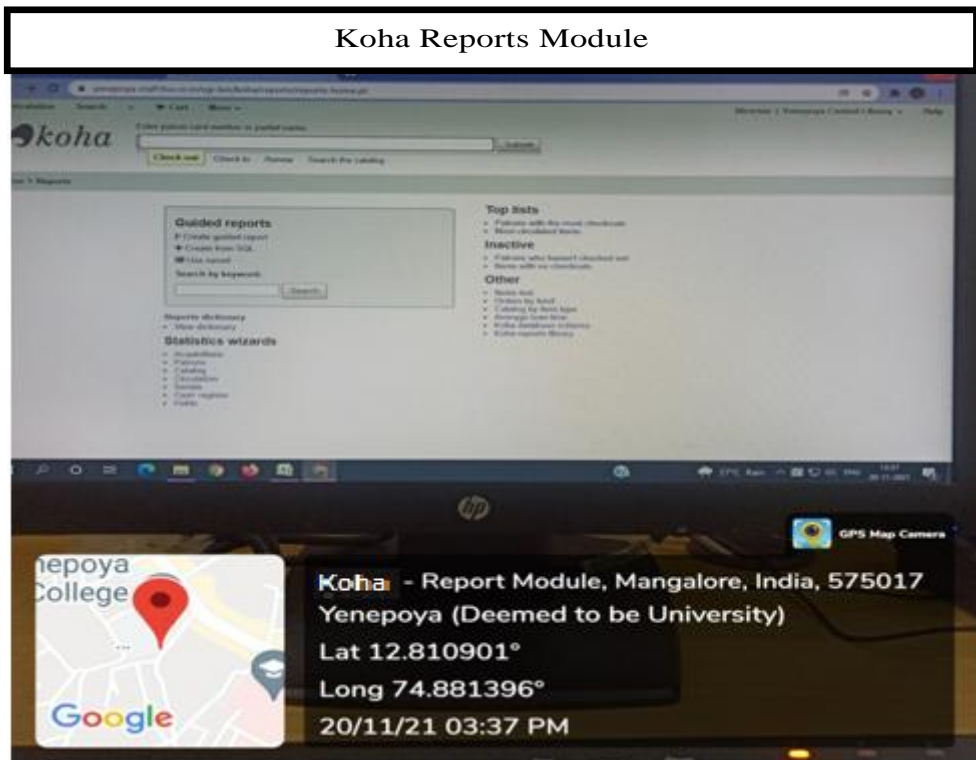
Koha Reports Module

koha

Check out Check in Renew Search the catalog

Guided reports
Create guided report
Create from SQL
Use saved
Search by keyword:
Search

Reports dictionary
View dictionary

Statistics wizards
Acquisitions
Patrons
Catalog
Circulation
Serials
Cash register
Holds

Top lists
Patrons with the most checkouts
Most-circulated items

Inactive
Patrons who haven't checked out
Items with no checkouts

Other
Items lost
Orders by fund
Catalog by item type
Average loan time
Koha database schema
Koha reports library

hp

GPS Map Camera

nepoya
College

Google

Koha - Report Module, Mangalore, India, 575017
Yenepoya (Deemed to be University)
Lat 12.810901°
Long 74.881396°
20/11/21 03:37 PM